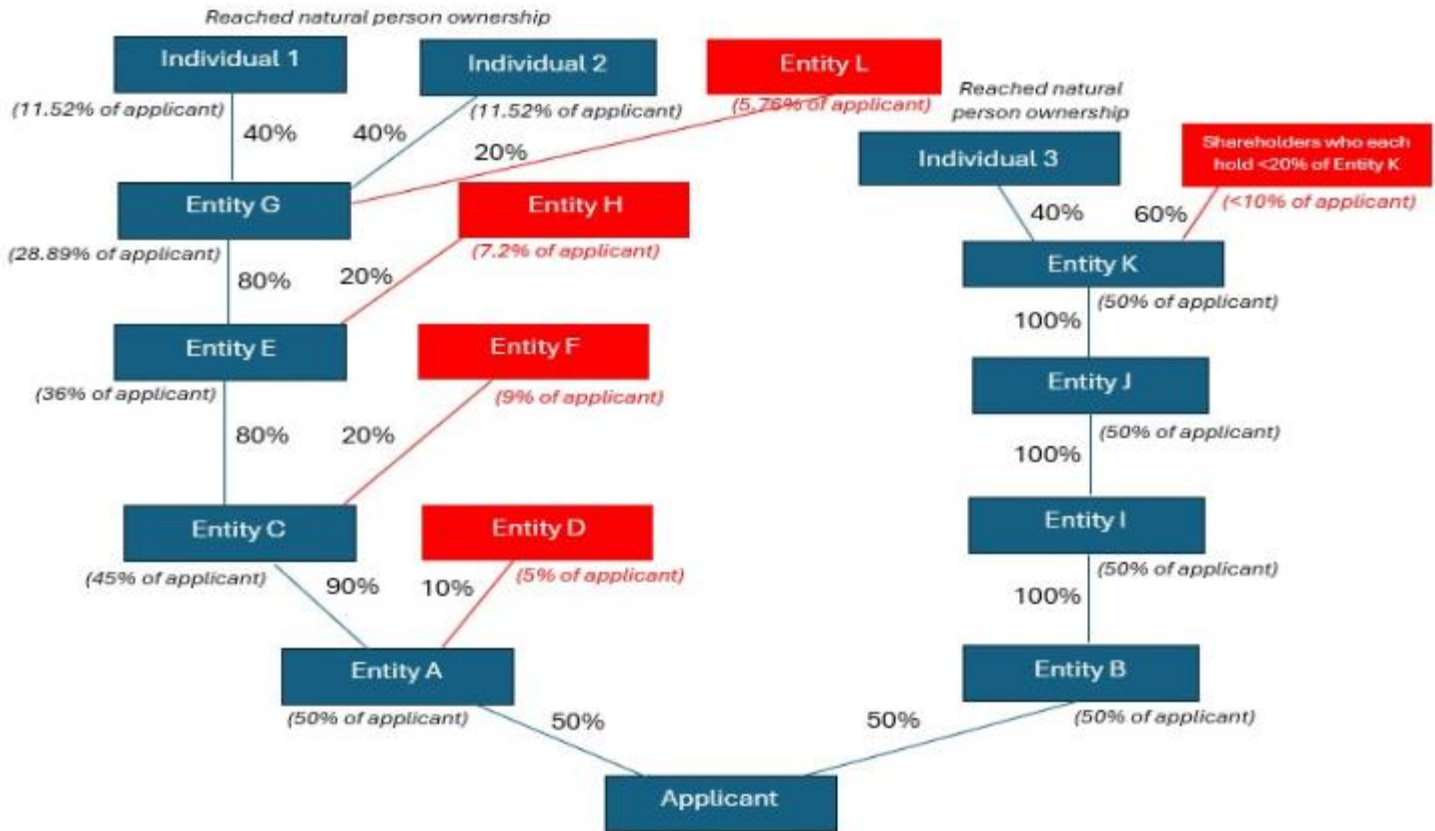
Reached natural person ownership

Individual 1

(11.52% of applicant)

40%

Individual 2

(11.52% of applicant)

40%

Entity L

(5.76% of applicant)

20%

Entity G

(28.89% of applicant)

80%

Entity H

(7.2% of applicant)

20%

Entity E

(36% of applicant)

80%

Entity F

(9% of applicant)

20%

Entity C

(45% of applicant)

90%

Entity D

(5% of applicant)

10%

Entity A

(50% of applicant)

50%

Reached natural person ownership

Individual 3

40%

Shareholders who each hold <20% of Entity K

(<10% of applicant)

60%

Entity K

(50% of applicant)

100%

Entity J

(50% of applicant)

100%

Entity I

(50% of applicant)

100%

Entity B

(50% of applicant)

50%

Applicant